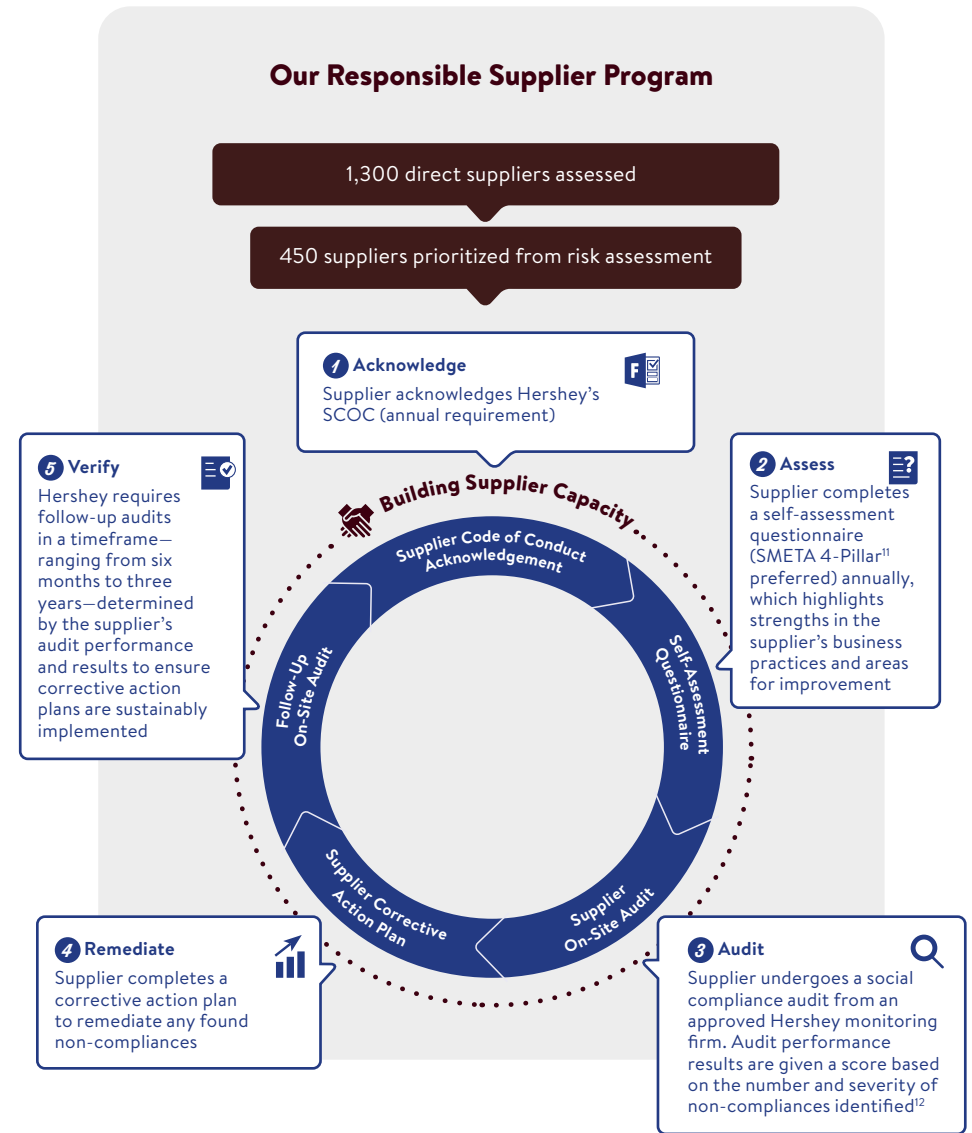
Our Responsible Supplier Program

1,300 direct suppliers assessed

450 suppliers prioritized from risk assessment

1 Acknowledge
Supplier acknowledges Hershey's SCOC (annual requirement)

F

5 Verify
Hershey requires follow-up audits in a timeframe—ranging from six months to three years—determined by the supplier's audit performance and results to ensure corrective action plans are sustainably implemented

Building Supplier Capacity

Supplier Code of Conduct Acknowledgement

Self-Assessment Questionnaire

Supplier On-Site Audit

Supplier Corrective Action Plan

Follow-Up On-Site Audit

2 Assess
Supplier completes a self-assessment questionnaire (SMETA 4-Pillar$^{11}$ preferred) annually, which highlights strengths in the supplier's business practices and areas for improvement

4 Remediate
Supplier completes a corrective action plan to remediate any found non-compliances

3 Audit
Supplier undergoes a social compliance audit from an approved Hershey monitoring firm. Audit performance results are given a score based on the number and severity of non-compliances identified$^{12}$